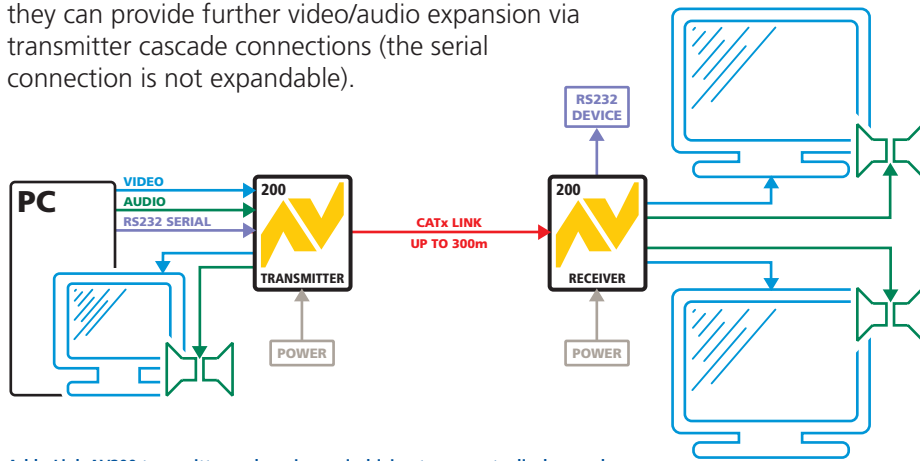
they can provide further video/audio expansion via transmitter cascade connections (the serial connection is not expandable).

RS232 DEVICE

PC

VIDEO

AUDIO

RS232 SERIAL

200

TRANSMITTER

CATx LINK
UP TO 300m

200

RECEIVER

POWER

POWER

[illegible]